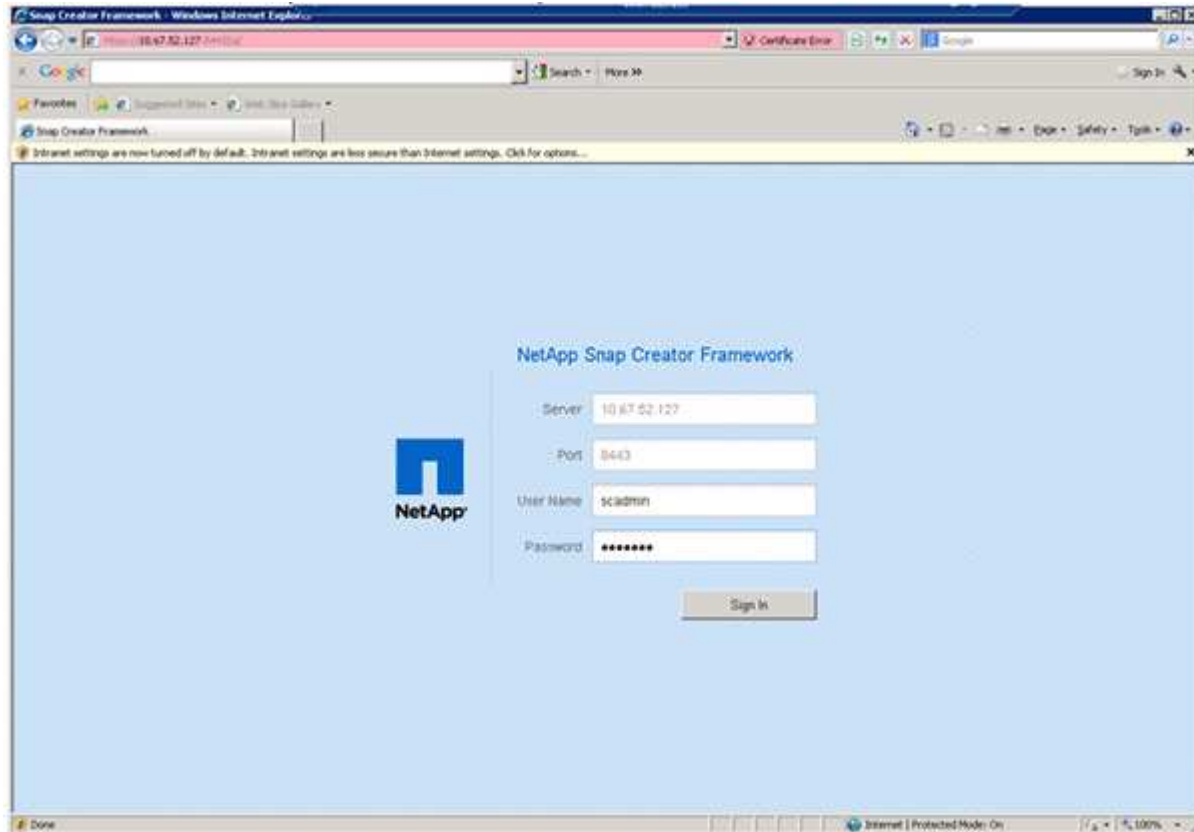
Snap Creator Framework - Windows Internet Explorer

https://10.67.52.127:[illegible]

Certificate Error

Google

Google

Search · More »

Sign In

Favorites

Suggested Sites · Web Slice Gallery ·

Snap Creator Framework

Page · Safety · Tools ·

Intranet settings are now turned off by default. Intranet settings are less secure than Internet settings. Click for options...

NetApp Snap Creator Framework

NetApp

Server 10.67.52.127

Port 8443

User Name scadmin

Password •••••••

Sign In

Done

Internet | Protected Mode: On

100%